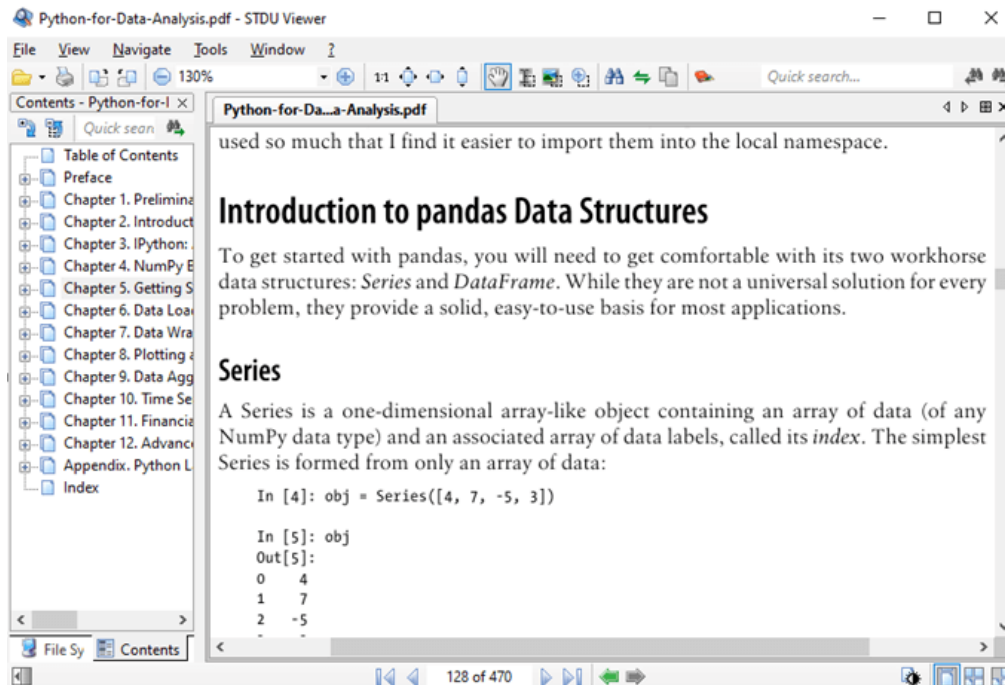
Python-for-Data-Analysis.pdf - STDU Viewer

File View Navigate Tools Window ?

130%

Quick search...

Contents - Python-for-I ×

Quick sean

Table of Contents
Preface
Chapter 1. Prelimina
Chapter 2. Introduct
Chapter 3. IPython:
Chapter 4. NumPy E
Chapter 5. Getting S
Chapter 6. Data Loa
Chapter 7. Data Wra
Chapter 8. Plotting
Chapter 9. Data Agg
Chapter 10. Time Se
Chapter 11. Financia
Chapter 12. Advanc
Appendix. Python L
Index

File Sy Contents

Python-for-Da...a-Analysis.pdf

used so much that I find it easier to import them into the local namespace.

Introduction to pandas Data Structures

To get started with pandas, you will need to get comfortable with its two workhorse data structures: Series and DataFrame. While they are not a universal solution for every problem, they provide a solid, easy-to-use basis for most applications.

Series

A Series is a one-dimensional array-like object containing an array of data (of any NumPy data type) and an associated array of data labels, called its index. The simplest Series is formed from only an array of data:

In [4]: obj = Series([4, 7, -5, 3])

In [5]: obj
Out[5]:
0    4
1    7
2   -5

128 of 470